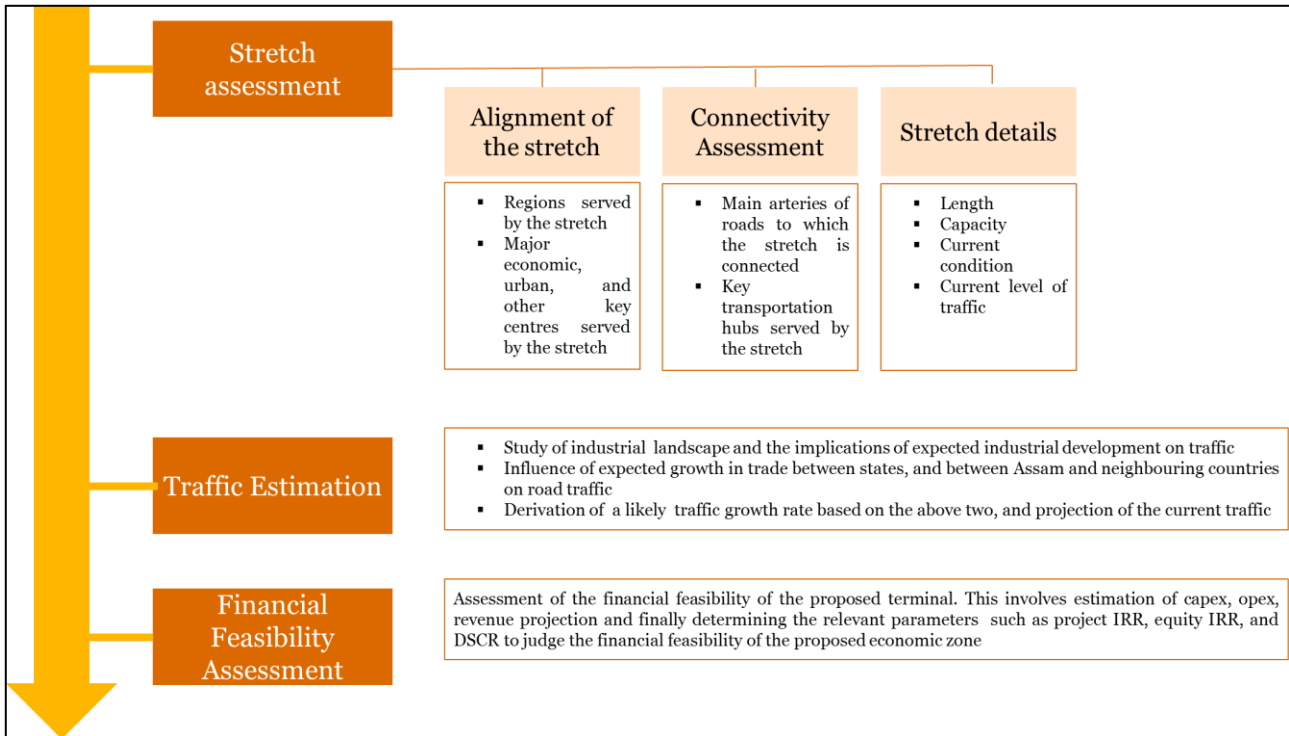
Stretch assessment

Alignment of the stretch

- Regions served by the stretch
- Major economic, urban, and other key centres served by the stretch

Connectivity Assessment

- Main arteries of roads to which the stretch is connected
- Key transportation hubs served by the stretch

Stretch details

- Length
- Capacity
- Current condition
- Current level of traffic

Traffic Estimation

- Study of industrial landscape and the implications of expected industrial development on traffic
- Influence of expected growth in trade between states, and between Assam and neighbouring countries on road traffic
- Derivation of a likely traffic growth rate based on the above two, and projection of the current traffic

Financial Feasibility Assessment

Assessment of the financial feasibility of the proposed terminal. This involves estimation of capex, opex, revenue projection and finally determining the relevant parameters such as project IRR, equity IRR, and DSCR to judge the financial feasibility of the proposed economic zone